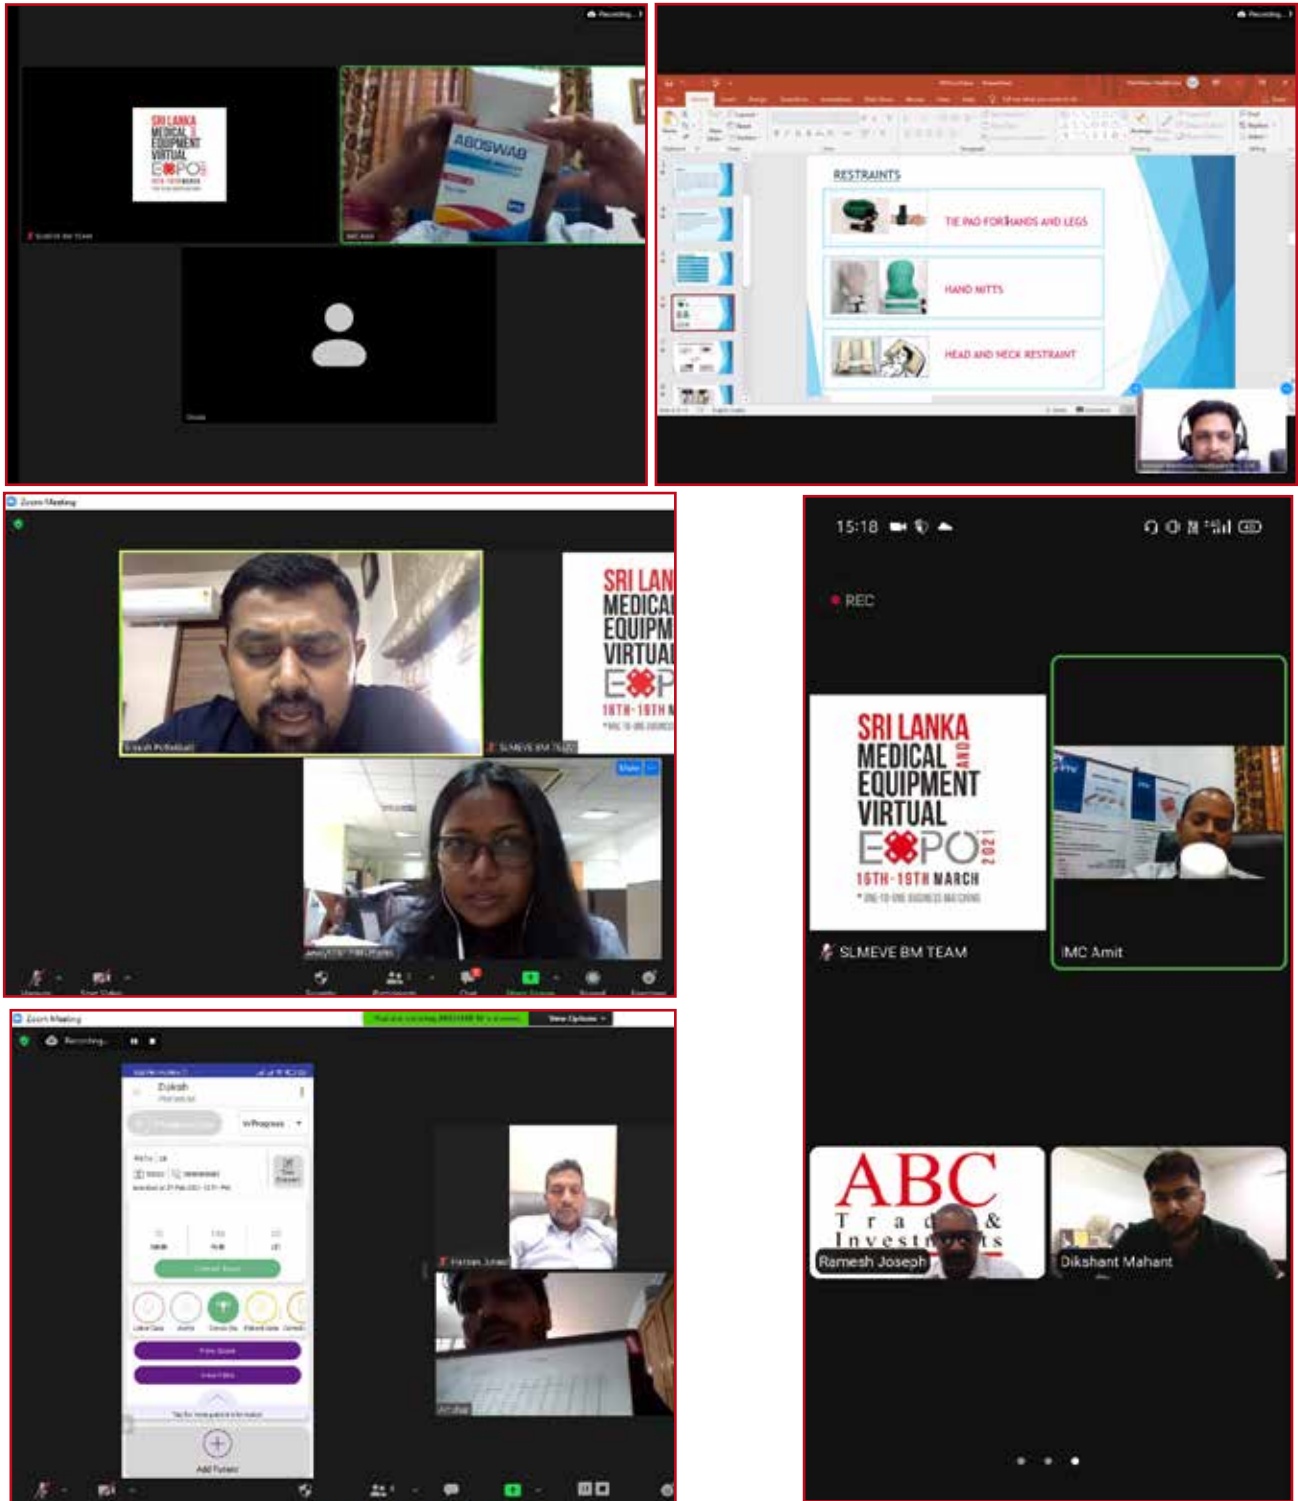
Recording...

SRI LANKA MEDICAL EQUIPMENT VIRTUAL EXPO

ABOSWAB

Recording...

RESTRAINTS

TIE PAD FOR HANDS AND LEGS

HAND MITTS

HEAD AND NECK RESTRAINT

Zoom Meeting

SRI LAN MEDICAL EQUIPM VIRTUAL EXP 16TH - 19TH M

SLMEVE BM TEAM

15:18

REC

SRI LANKA AND MEDICAL EQUIPMENT VIRTUAL EXPO 2021

16TH - 19TH MARCH

* ONE-TO-ONE BUSINESS MATCHING

SLMEVE BM TEAM

IMC Amit

ABC Trad & Investments

Ramesh Joseph

Dikshant Mahant

Zoom Meeting

Recording...

View Options

Add Patient